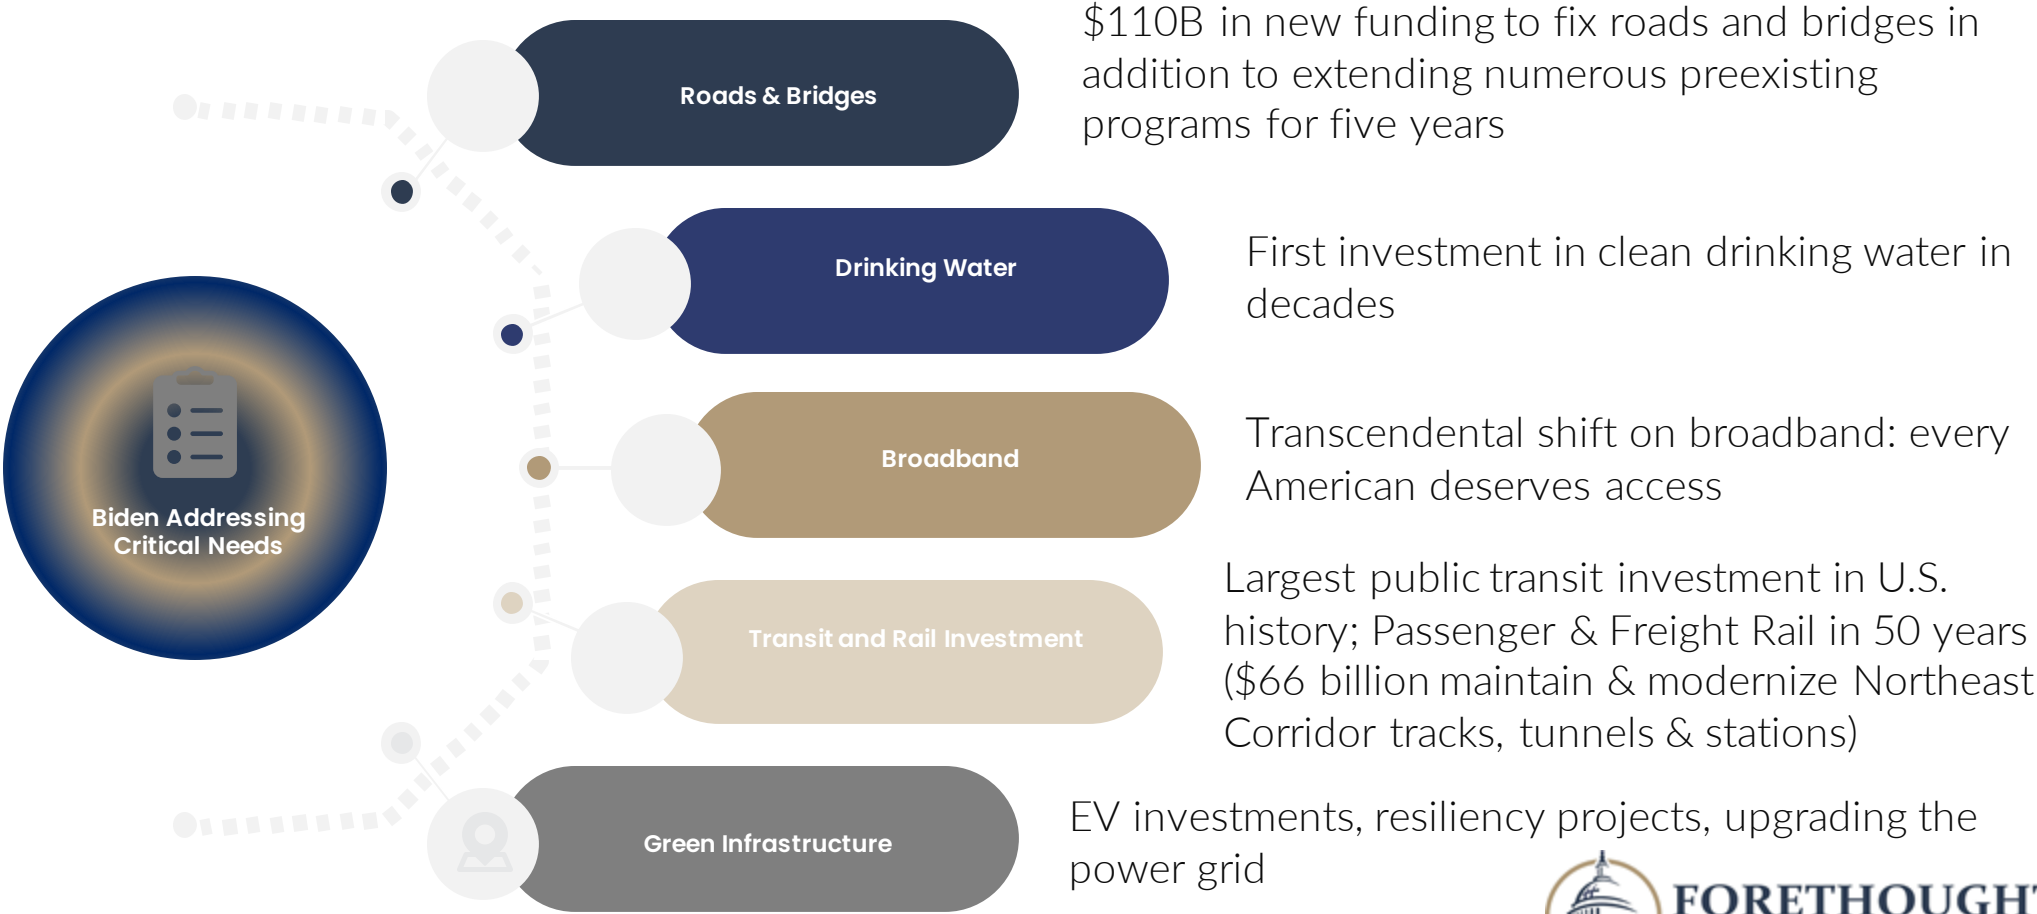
Roads & Bridges

$110B in new funding to fix roads and bridges in addition to extending numerous preexisting programs for five years

Drinking Water

First investment in clean drinking water in decades

Biden Addressing Critical Needs

Broadband

Transcendental shift on broadband: every American deserves access

Transit and Rail Investment

Largest public transit investment in U.S. history; Passenger & Freight Rail in 50 years ($66 billion maintain & modernize Northeast Corridor tracks, tunnels & stations)

Green Infrastructure

EV investments, resiliency projects, upgrading the power grid

FORETHOUGH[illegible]